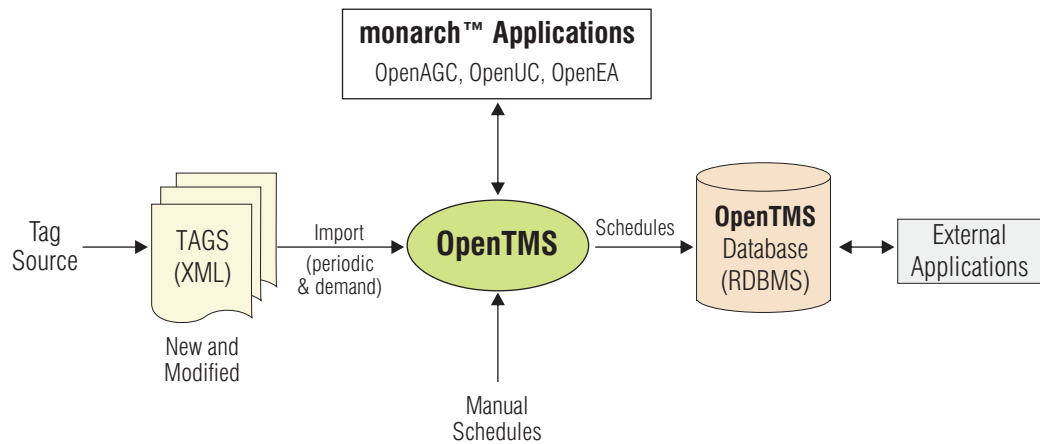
monarch™ Applications
OpenAGC, OpenUC, OpenEA

Tag Source

TAGS (XML)

New and Modified

Import (periodic & demand)

OpenTMS

Schedules

OpenTMS Database (RDBMS)

External Applications

Manual Schedules